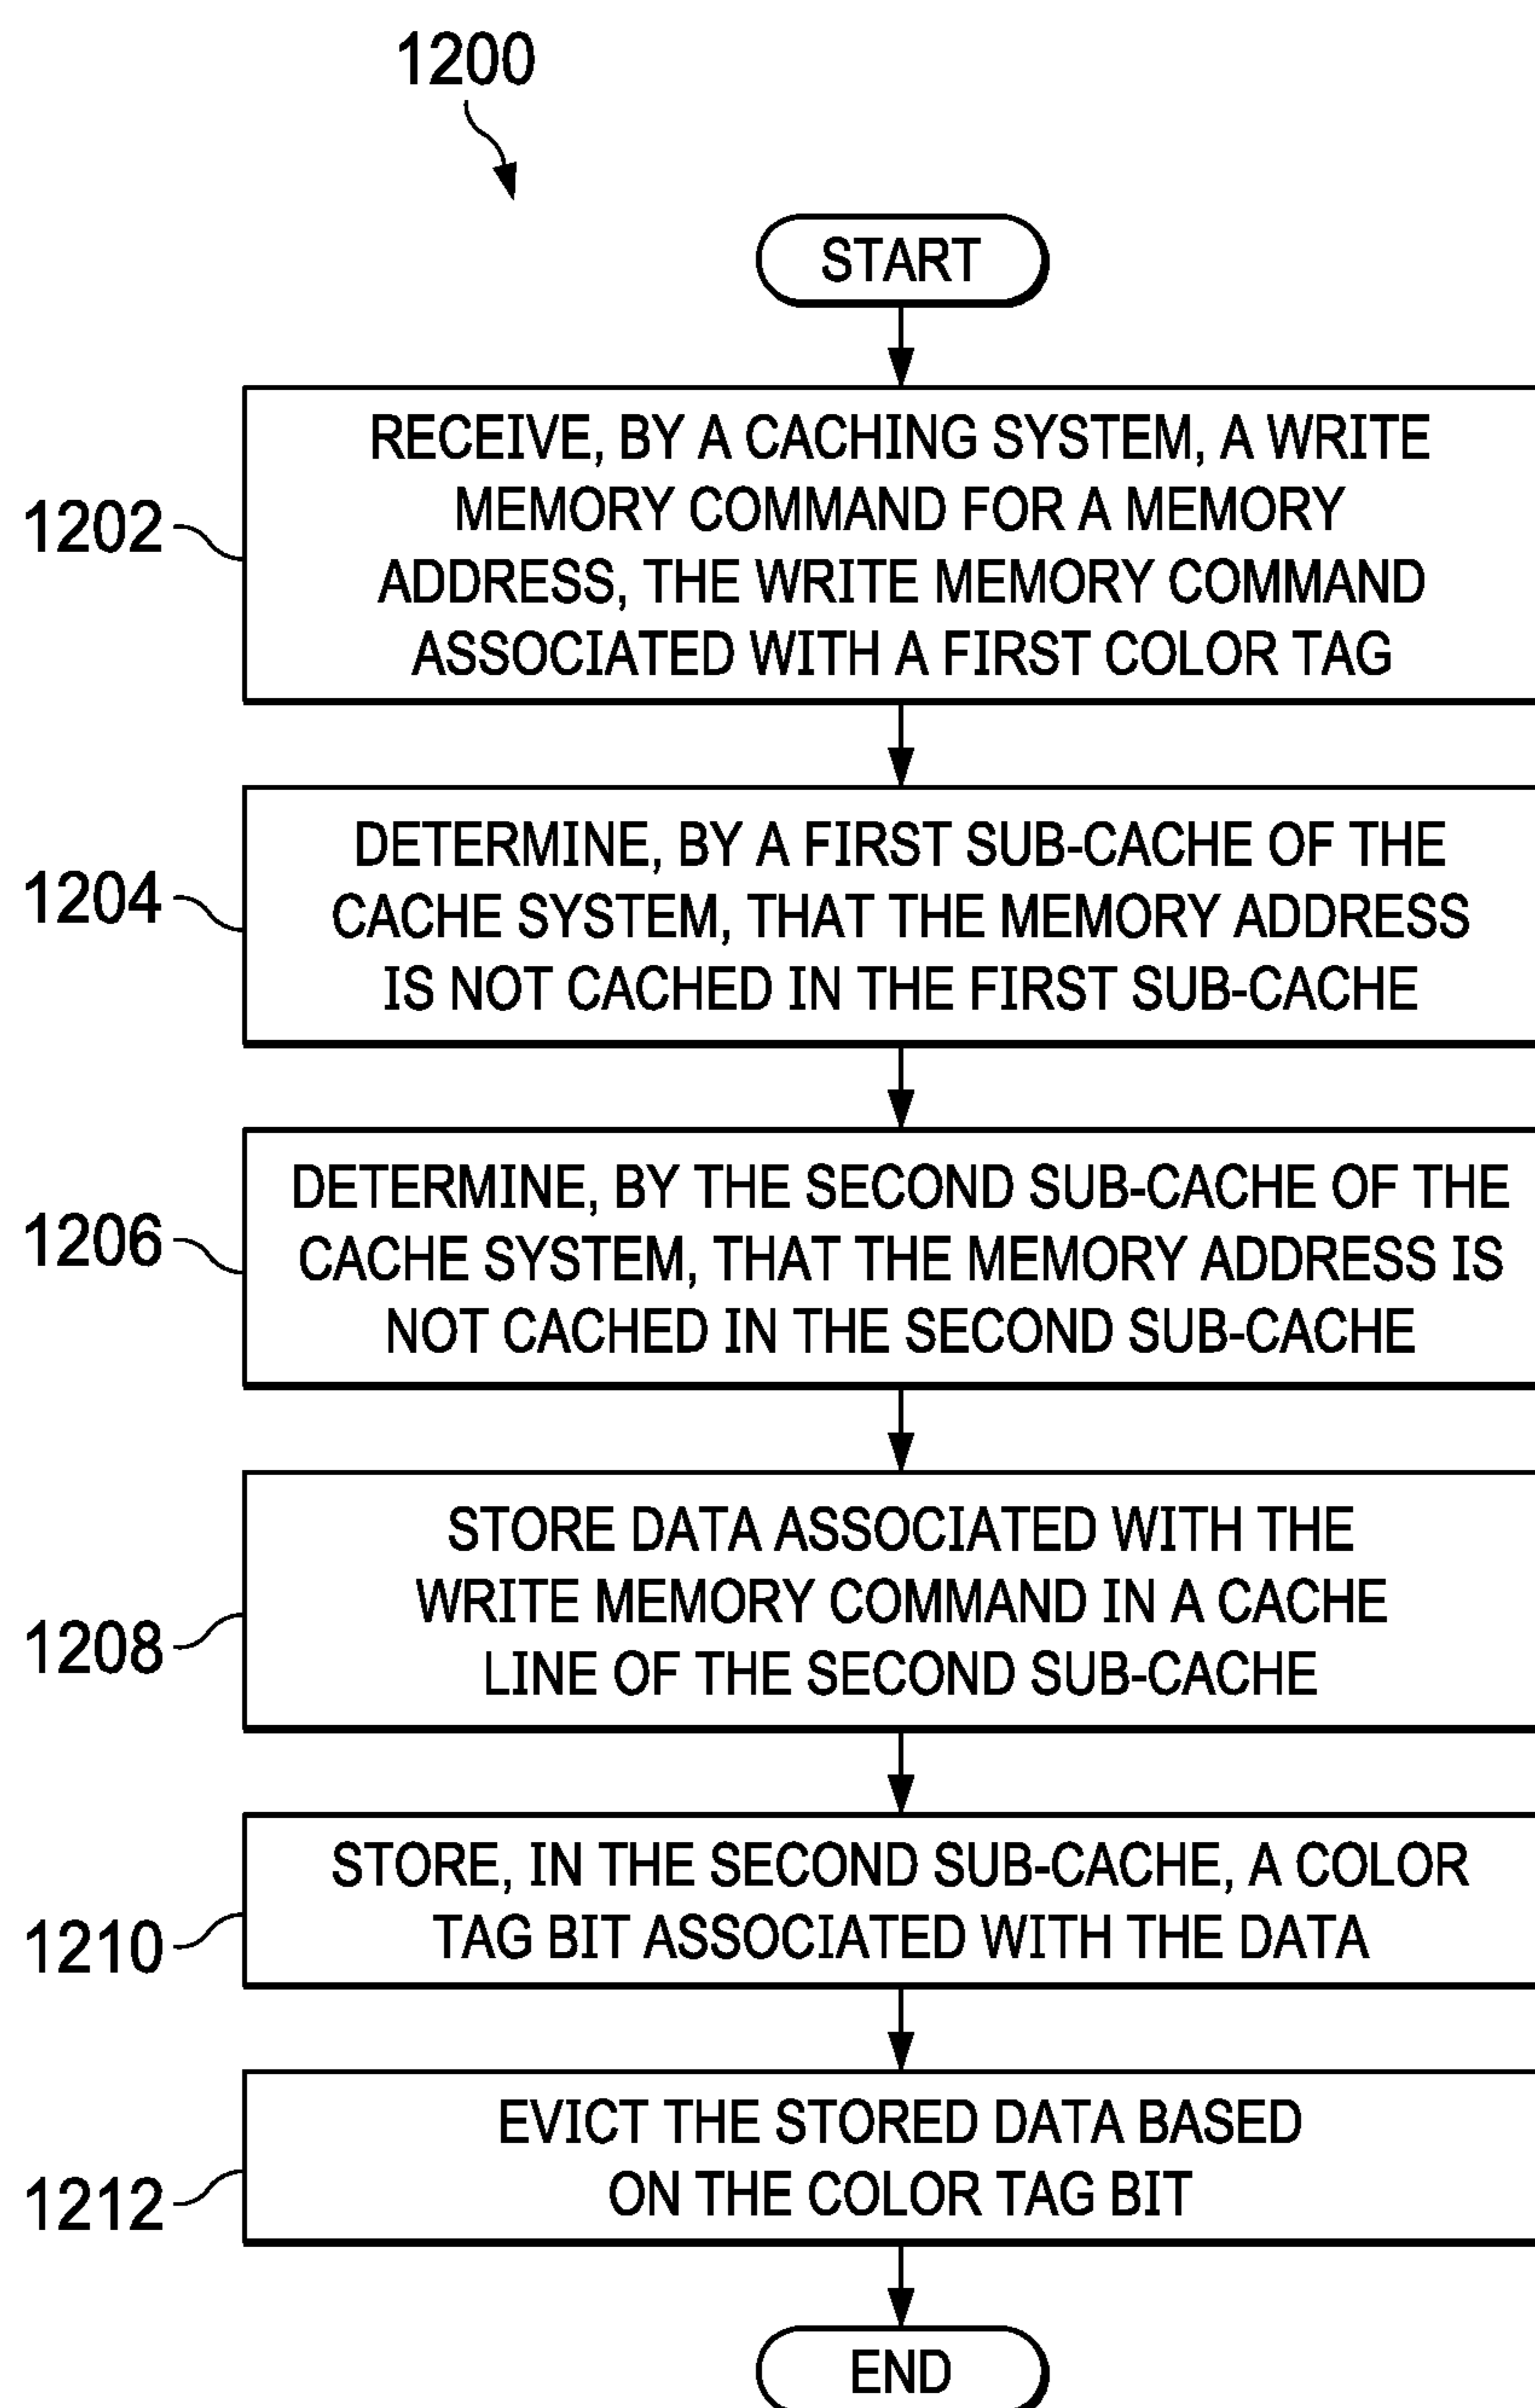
1200

START

1202 RECEIVE, BY A CACHING SYSTEM, A WRITE MEMORY COMMAND FOR A MEMORY ADDRESS, THE WRITE MEMORY COMMAND ASSOCIATED WITH A FIRST COLOR TAG

1204 DETERMINE, BY A FIRST SUB-CACHE OF THE CACHE SYSTEM, THAT THE MEMORY ADDRESS IS NOT CACHED IN THE FIRST SUB-CACHE

1206 DETERMINE, BY THE SECOND SUB-CACHE OF THE CACHE SYSTEM, THAT THE MEMORY ADDRESS IS NOT CACHED IN THE SECOND SUB-CACHE

1208 STORE DATA ASSOCIATED WITH THE WRITE MEMORY COMMAND IN A CACHE LINE OF THE SECOND SUB-CACHE

1210 STORE, IN THE SECOND SUB-CACHE, A COLOR TAG BIT ASSOCIATED WITH THE DATA

1212 EVICT THE STORED DATA BASED ON THE COLOR TAG BIT

END